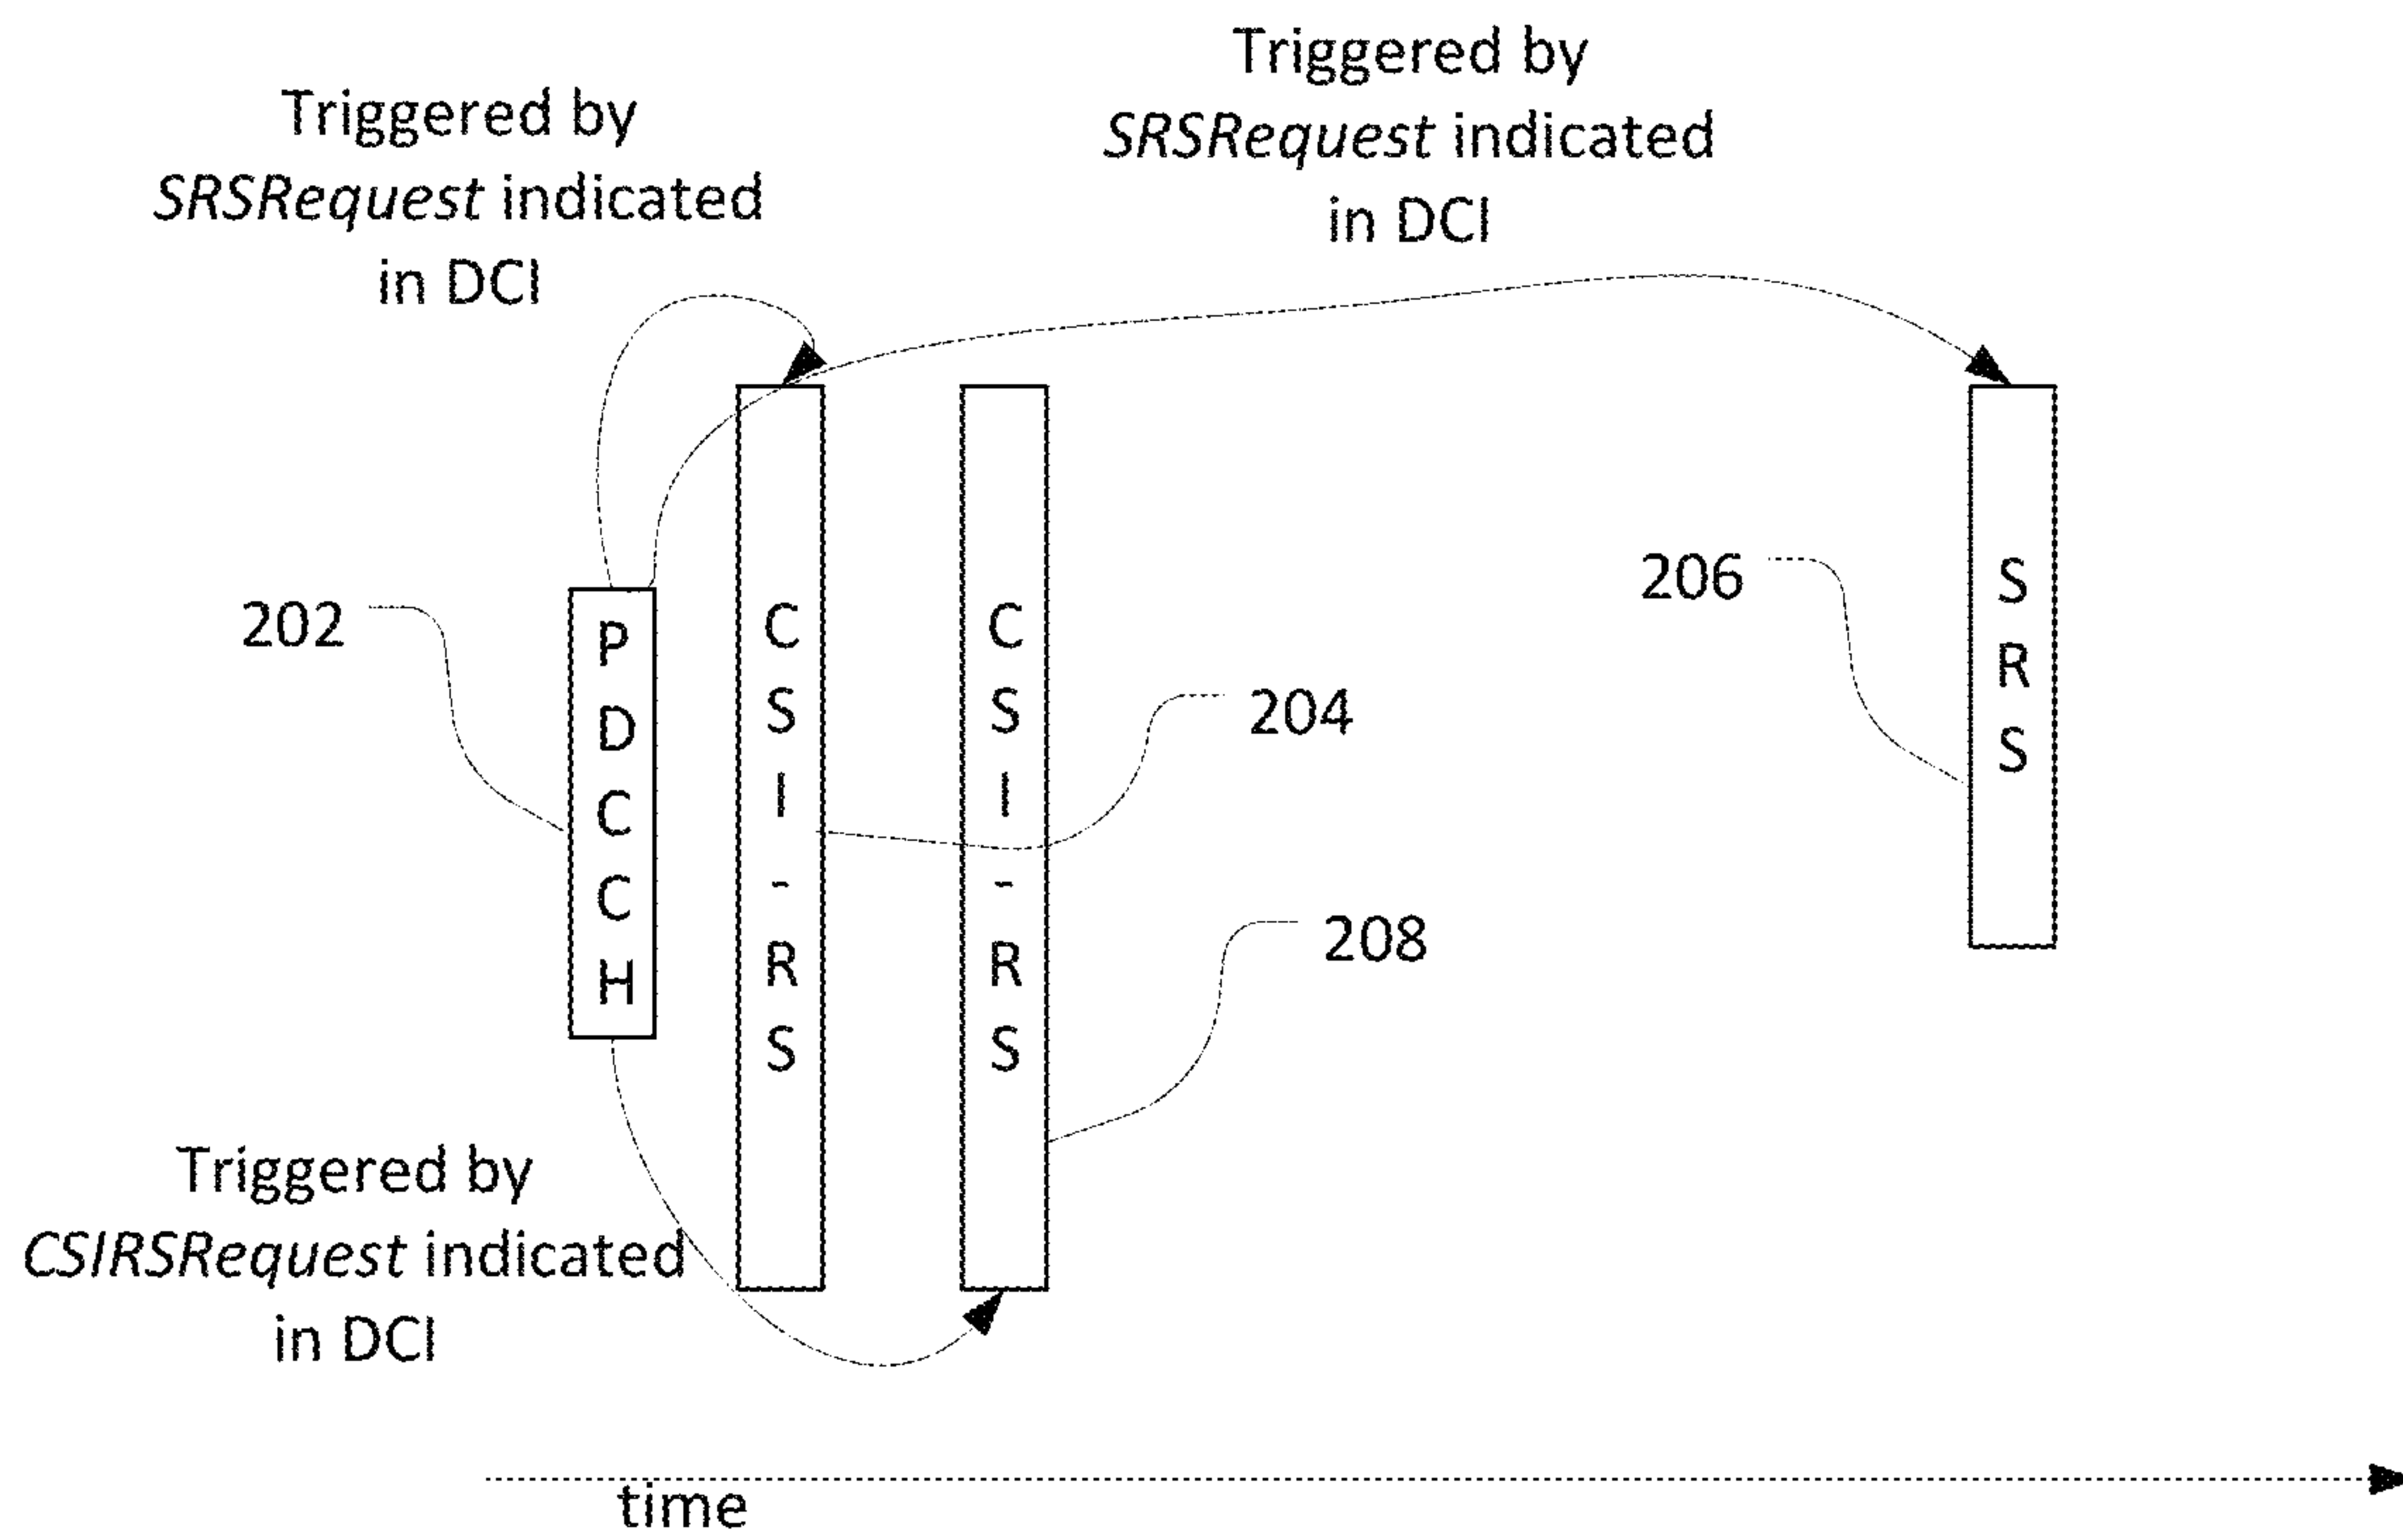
Triggered by *SRSRequest* indicated in DCI

Triggered by *SRSRequest* indicated in DCI

202

P D C C H

C S I - R S

C S I - R S

204

206

S R S

208

Triggered by *CSIRSRequest* indicated in DCI

time